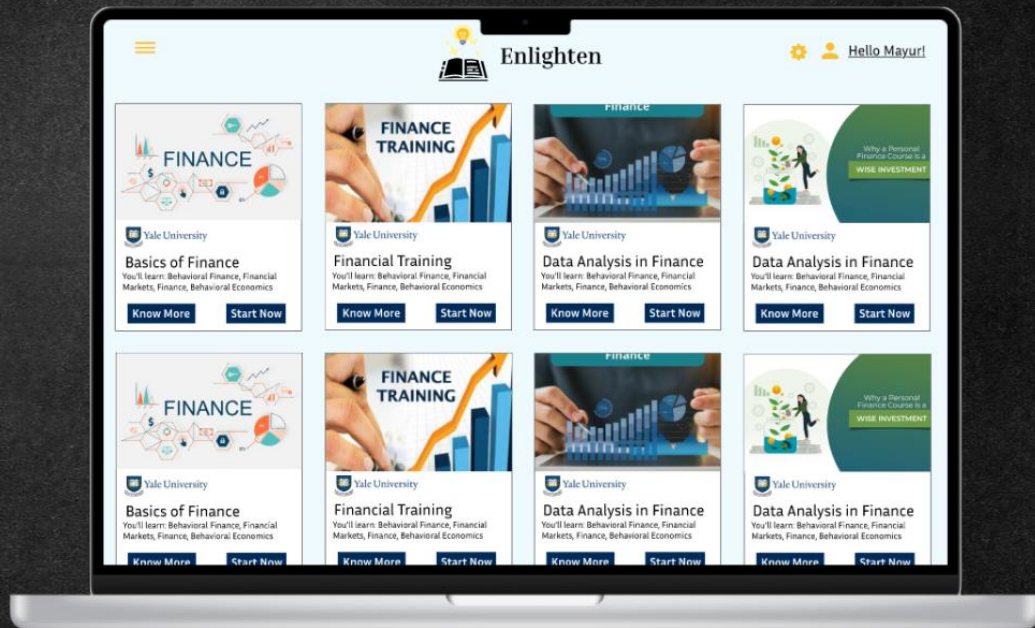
Enlighten

Hello Mayur!

FINANCE

Yale University

Basics of Finance

You'll learn: Behavioral Finance, Financial Markets, Finance, Behavioral Economics

Know More Start Now

FINANCE TRAINING

Yale University

Financial Training

You'll learn: Behavioral Finance, Financial Markets, Finance, Behavioral Economics

Know More Start Now

Finance

Yale University

Data Analysis in Finance

You'll learn: Behavioral Finance, Financial Markets, Finance, Behavioral Economics

Know More Start Now

Why a Personal Finance Course is a

WISE INVESTMENT

Yale University

Data Analysis in Finance

You'll learn: Behavioral Finance, Financial Markets, Finance, Behavioral Economics

Know More Start Now

FINANCE

Yale University

Basics of Finance

You'll learn: Behavioral Finance, Financial Markets, Finance, Behavioral Economics

Know More Start Now

FINANCE TRAINING

Yale University

Financial Training

You'll learn: Behavioral Finance, Financial Markets, Finance, Behavioral Economics

Know More Start Now

Finance

Yale University

Data Analysis in Finance

You'll learn: Behavioral Finance, Financial Markets, Finance, Behavioral Economics

Know More Start Now

Why a Personal Finance Course is a

WISE INVESTMENT

Yale University

Data Analysis in Finance

You'll learn: Behavioral Finance, Financial Markets, Finance, Behavioral Economics

Know More Start Now